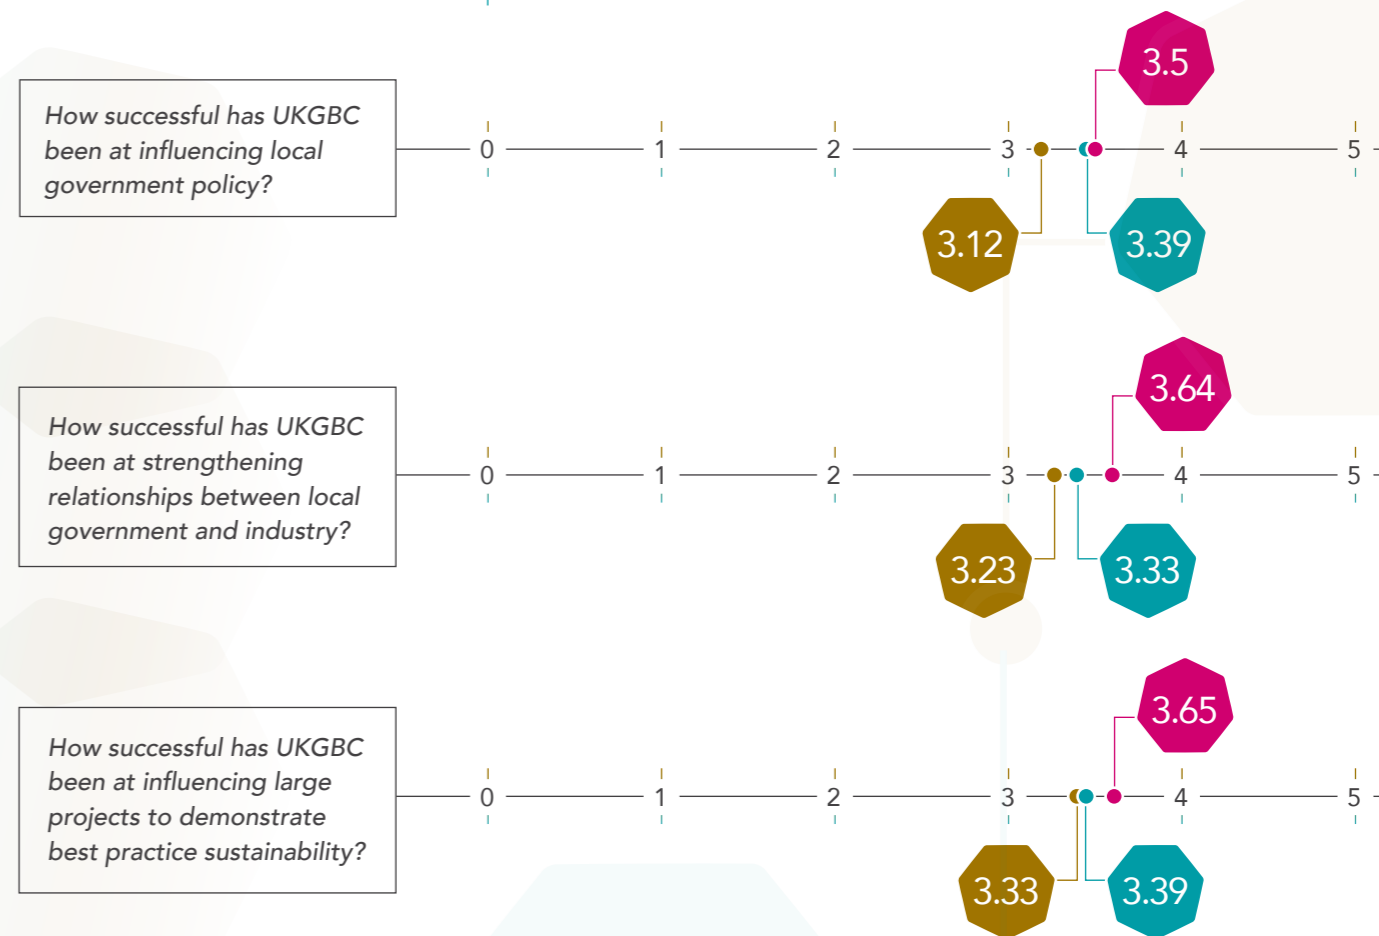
How successful has UKGBC been at influencing local government policy?

0 1 2 3 4 5

3.5

3.12

3.39

How successful has UKGBC been at strengthening relationships between local government and industry?

0 1 2 3 4 5

3.64

3.23

3.33

How successful has UKGBC been at influencing large projects to demonstrate best practice sustainability?

0 1 2 3 4 5

3.65

3.33

3.39